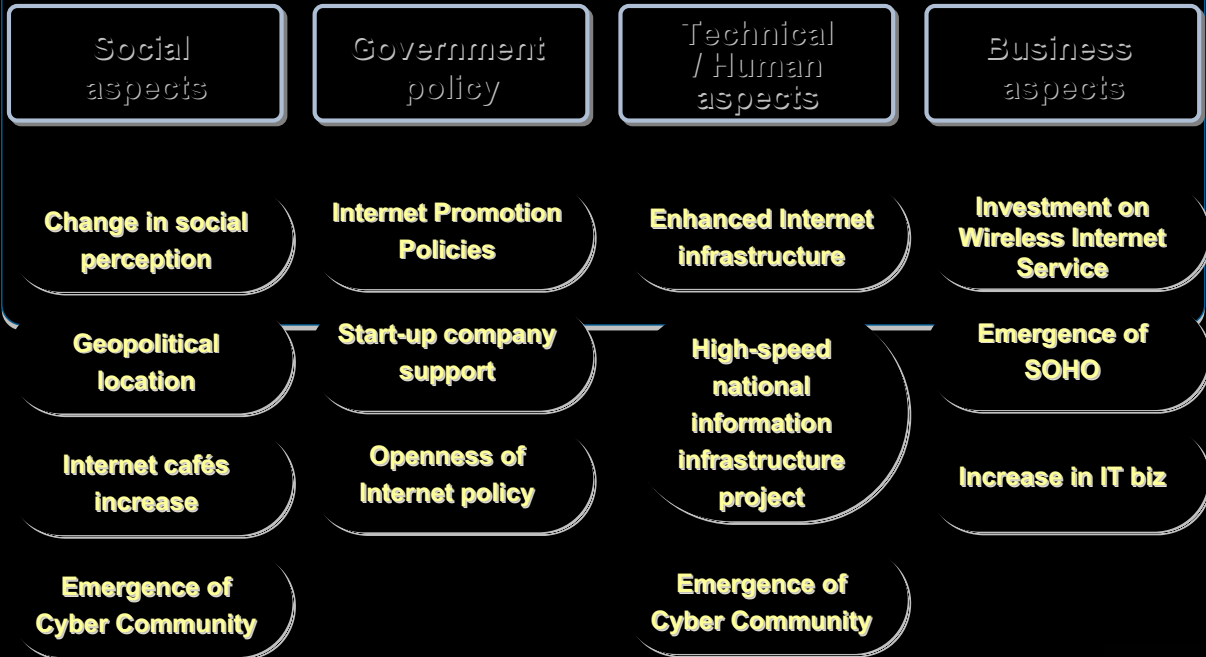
Social aspects

Change in social perception

Geopolitical location

Internet cafés increase

Emergence of Cyber Community

Government policy

Internet Promotion Policies

Start-up company support

Openness of Internet policy

Technical / Human aspects

Enhanced Internet infrastructure

High-speed national information infrastructure project

Emergence of Cyber Community

Business aspects

Investment on Wireless Internet Service

Emergence of SOHO

Increase in IT biz